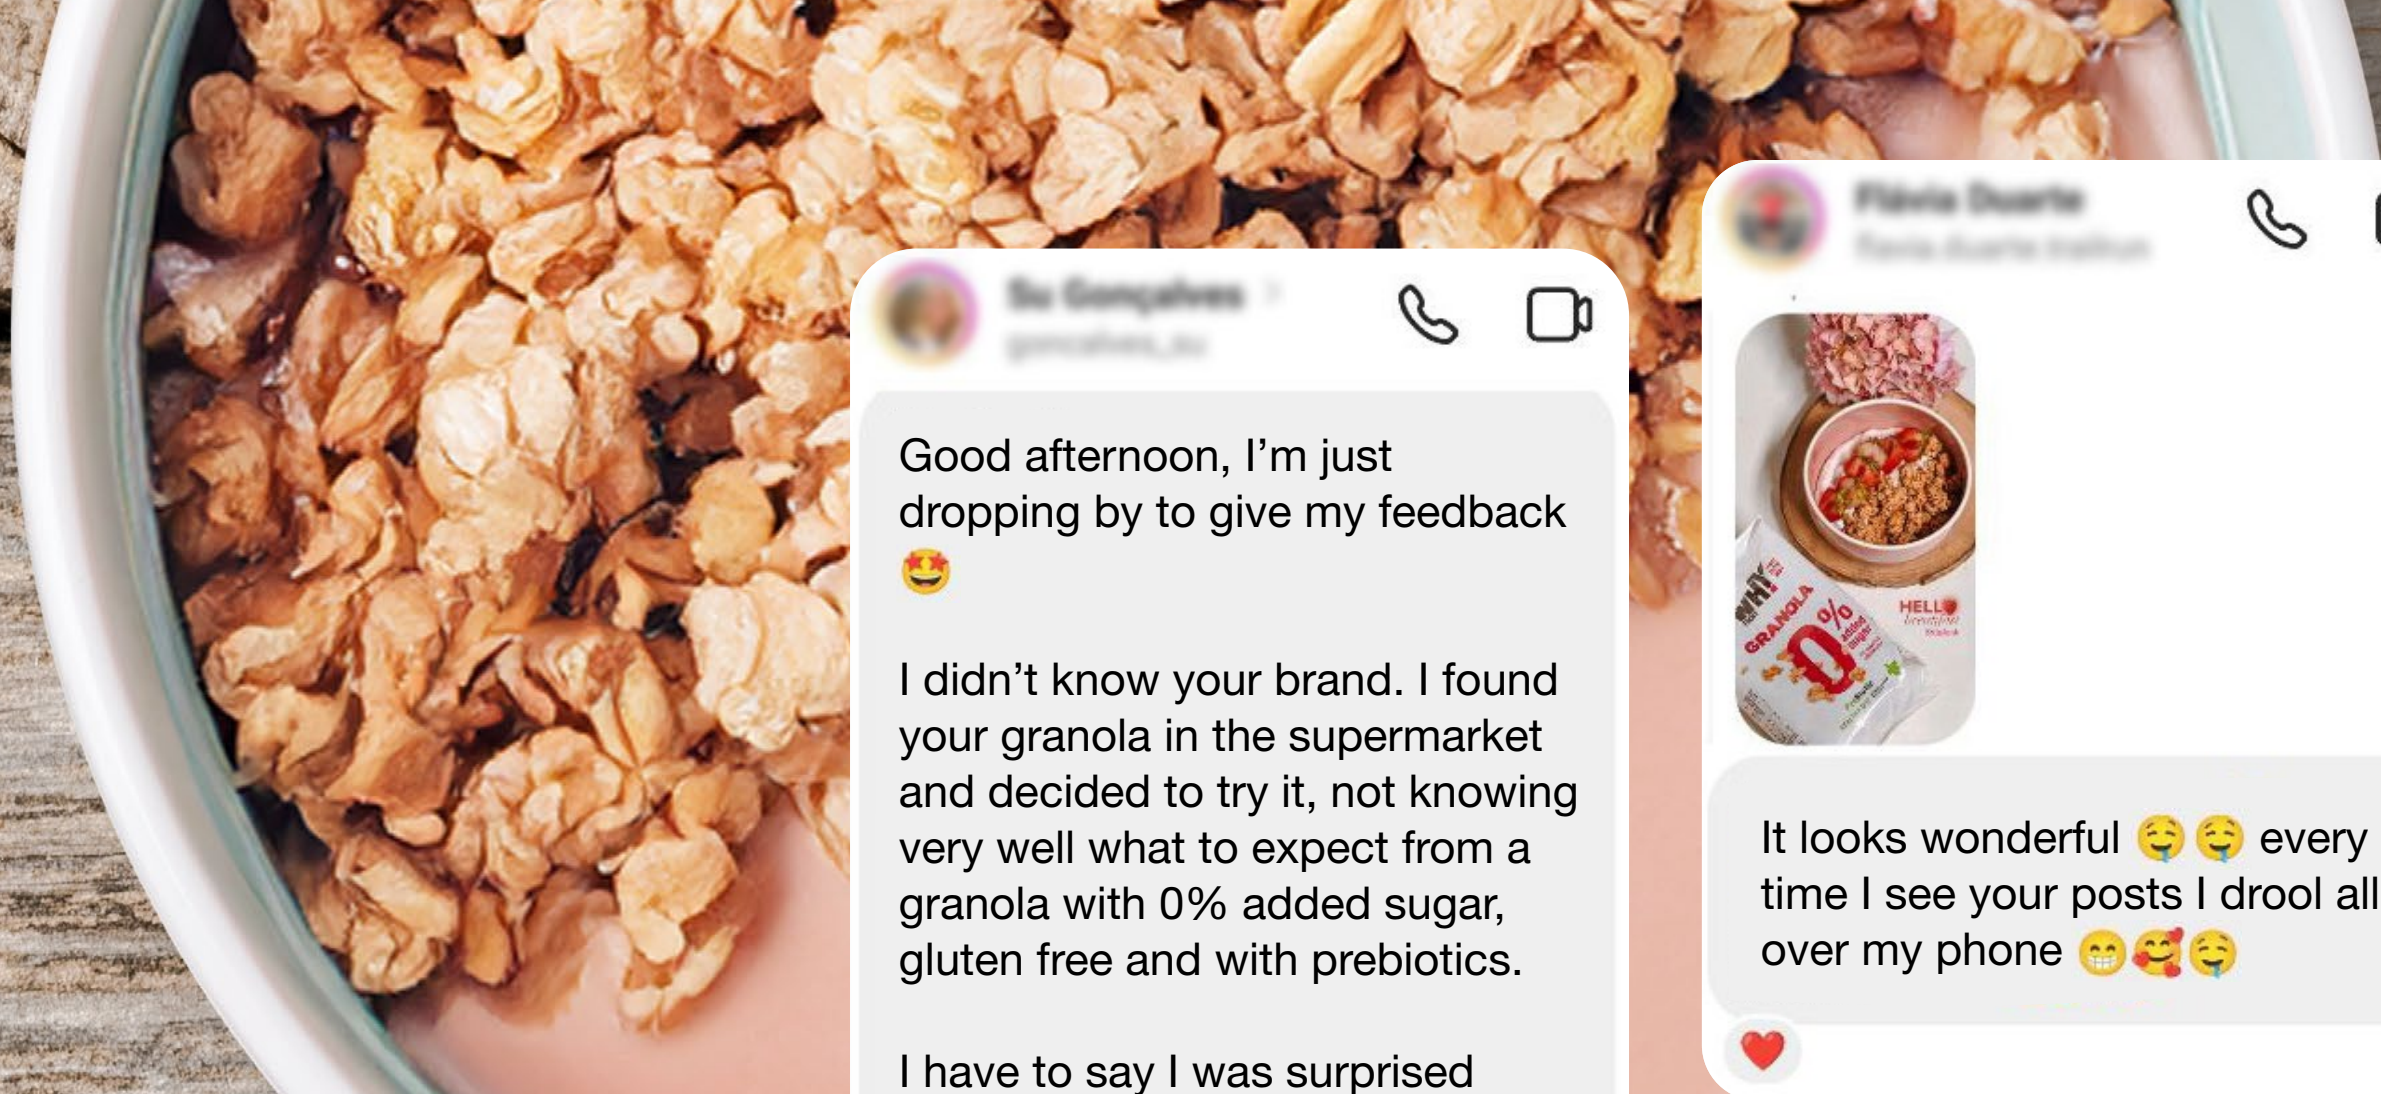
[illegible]
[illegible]

Good afternoon, I’m just dropping by to give my feedback 🤩

I didn’t know your brand. I found your granola in the supermarket and decided to try it, not knowing very well what to expect from a granola with 0% added sugar, gluten free and with prebiotics.

I have to say I was surprised

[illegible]
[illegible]

WHY GRANOLA 0% added sugar HELLO

It looks wonderful 🤤🤤 every time I see your posts I drool all over my phone 😁🥰🤤

❤️